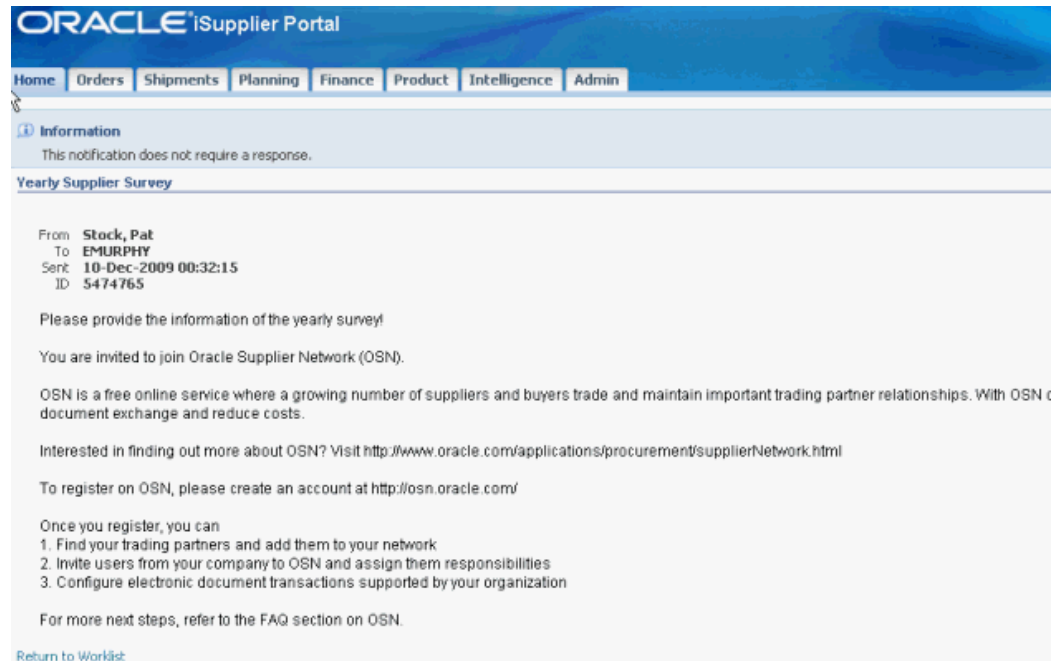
ORACLE iSupplier Portal

Home | Orders | Shipments | Planning | Finance | Product | Intelligence | Admin

Information
This notification does not require a response.

Yearly Supplier Survey

From Stock, Pat
To EMURPHY
Sent 10-Dec-2009 00:32:15
ID 5474765

Please provide the information of the yearly survey!

You are invited to join Oracle Supplier Network (OSN).

OSN is a free online service where a growing number of suppliers and buyers trade and maintain important trading partner relationships. With OSN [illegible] document exchange and reduce costs.

Interested in finding out more about OSN? Visit http://www.oracle.com/applications/procurement/supplierNetwork.html

To register on OSN, please create an account at http://osn.oracle.com/

Once you register, you can
1. Find your trading partners and add them to your network
2. Invite users from your company to OSN and assign them responsibilities
3. Configure electronic document transactions supported by your organization

For more next steps, refer to the FAQ section on OSN.

Return to Worklist